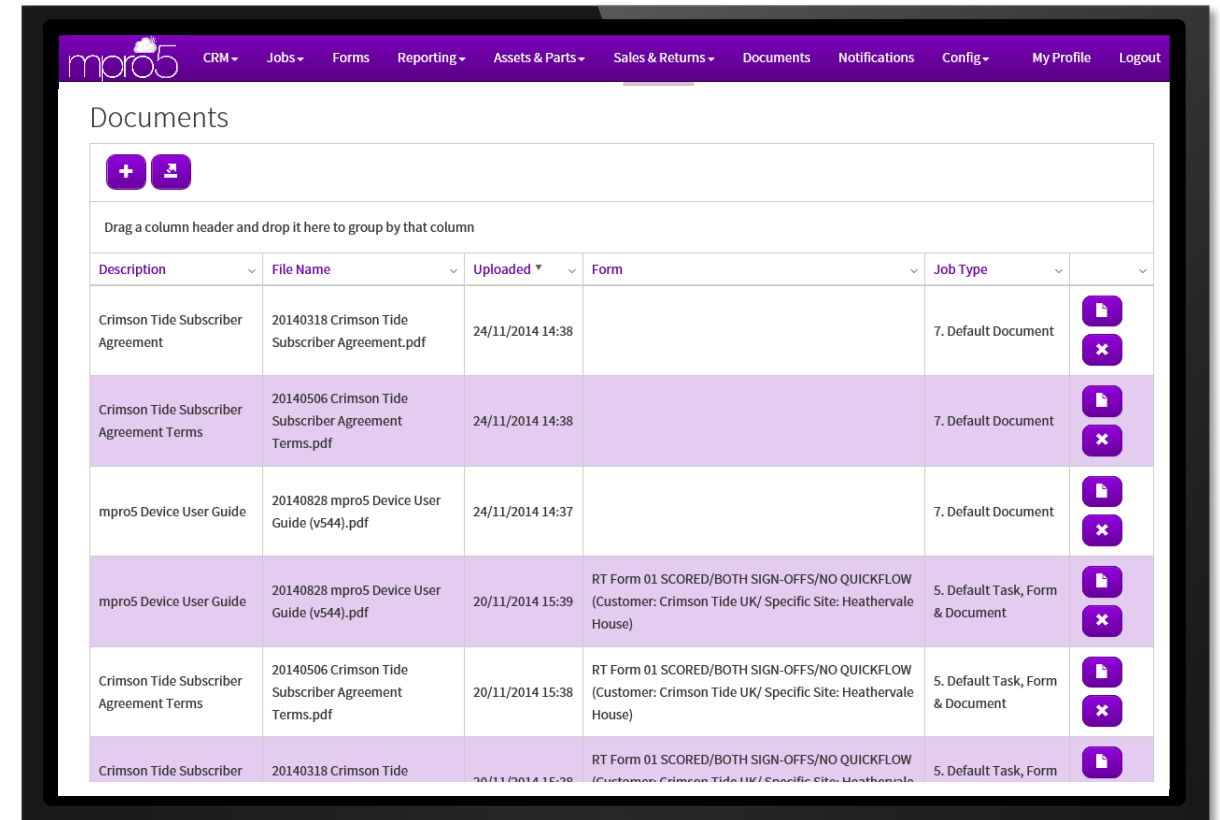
mpro5 CRM Jobs Forms Reporting Assets & Parts Sales & Returns Documents Notifications Config My Profile Logout

Documents

Drag a column header and drop it here to group by that column

| Description | File Name | Uploaded | Form | Job Type | |
|---|---|---|---|---|---|
| Crimson Tide Subscriber Agreement | 20140318 Crimson Tide Subscriber Agreement.pdf | 24/11/2014 14:38 | | 7. Default Document | |
| Crimson Tide Subscriber Agreement Terms | 20140506 Crimson Tide Subscriber Agreement Terms.pdf | 24/11/2014 14:38 | | 7. Default Document | |
| mpro5 Device User Guide | 20140828 mpro5 Device User Guide (v544).pdf | 24/11/2014 14:37 | | 7. Default Document | |
| mpro5 Device User Guide | 20140828 mpro5 Device User Guide (v544).pdf | 20/11/2014 15:39 | RT Form 01 SCORED/BOTH SIGN-OFFS/NO QUICKFLOW (Customer: Crimson Tide UK/ Specific Site: Heathervale House) | 5. Default Task, Form & Document | |
| Crimson Tide Subscriber Agreement Terms | 20140506 Crimson Tide Subscriber Agreement Terms.pdf | 20/11/2014 15:38 | RT Form 01 SCORED/BOTH SIGN-OFFS/NO QUICKFLOW (Customer: Crimson Tide UK/ Specific Site: Heathervale House) | 5. Default Task, Form & Document | |
| Crimson Tide Subscriber | 20140318 Crimson Tide | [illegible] | RT Form 01 SCORED/BOTH SIGN-OFFS/NO QUICKFLOW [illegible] | 5. Default Task, Form | |